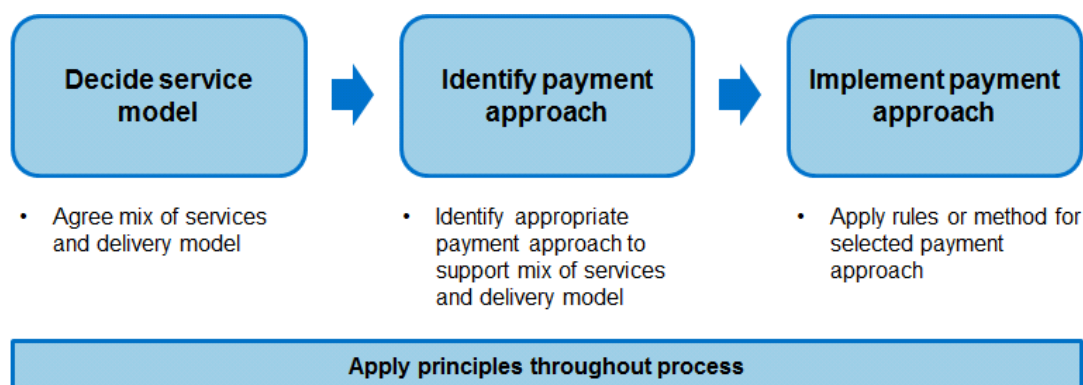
Decide service model

Identify payment approach

Implement payment approach

• Agree mix of services and delivery model

• Identify appropriate payment approach to support mix of services and delivery model

• Apply rules or method for selected payment approach

Apply principles throughout process